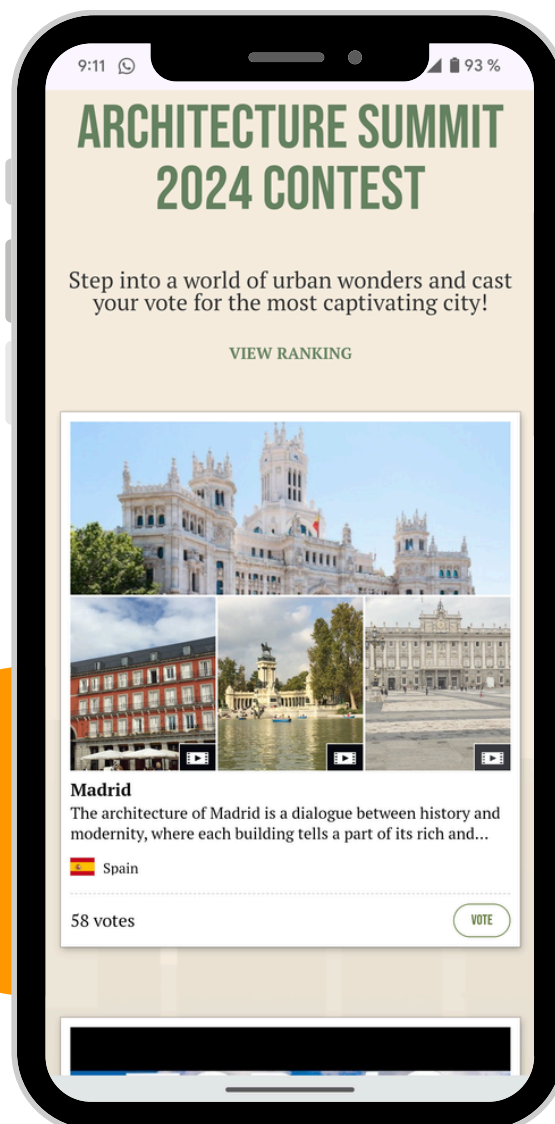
9:11

93 %

ARCHITECTURE SUMMIT 2024 CONTEST

Step into a world of urban wonders and cast your vote for the most captivating city!

VIEW RANKING

Madrid

The architecture of Madrid is a dialogue between history and modernity, where each building tells a part of its rich and...

Spain

58 votes

VOTE